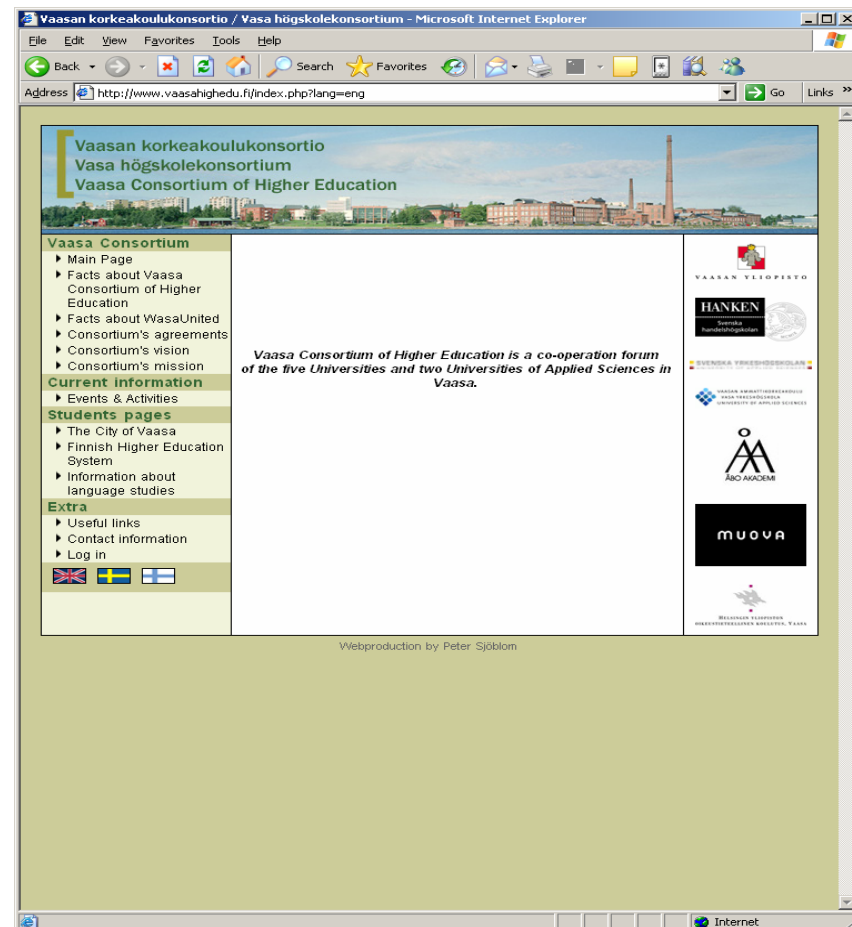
Vaasan korkeakoulukonsortio / Vasa högskolekonsortium - Microsoft Internet Explorer

File Edit View Favorites Tools Help

Back Search Favorites

Address http://www.vaasahighedu.fi/index.php?lang=eng Go Links

Vaasan korkeakoulukonsortio
Vasa högskolekonsortium
Vaasa Consortium of Higher Education

Vaasa Consortium
Main Page
Facts about Vaasa Consortium of Higher Education
Facts about WasaUnited
Consortium's agreements
Consortium's vision
Consortium's mission
Current information
Events & Activities
Students pages
The City of Vaasa
Finnish Higher Education System
Information about language studies
Extra
Useful links
Contact information
Log in

Vaasa Consortium of Higher Education is a co-operation forum of the five Universities and two Universities of Applied Sciences in Vaasa.

VAASAN YLIOPISTO

HANKEN
Svenska handelshögskolan

SVENSKA YRKESHÖGSKOLAN

VAASAN AMMATTIKORKEAKOULU
VASA YRKESHÖGSKOLA
UNIVERSITY OF APPLIED SCIENCES

ÅBO AKADEMI

muova

HELSINGIN YLIOPISTON OIKEUSTIETEELLINEN KOULUTUS, VAASA

Webproduction by Peter Sjöblom

Internet